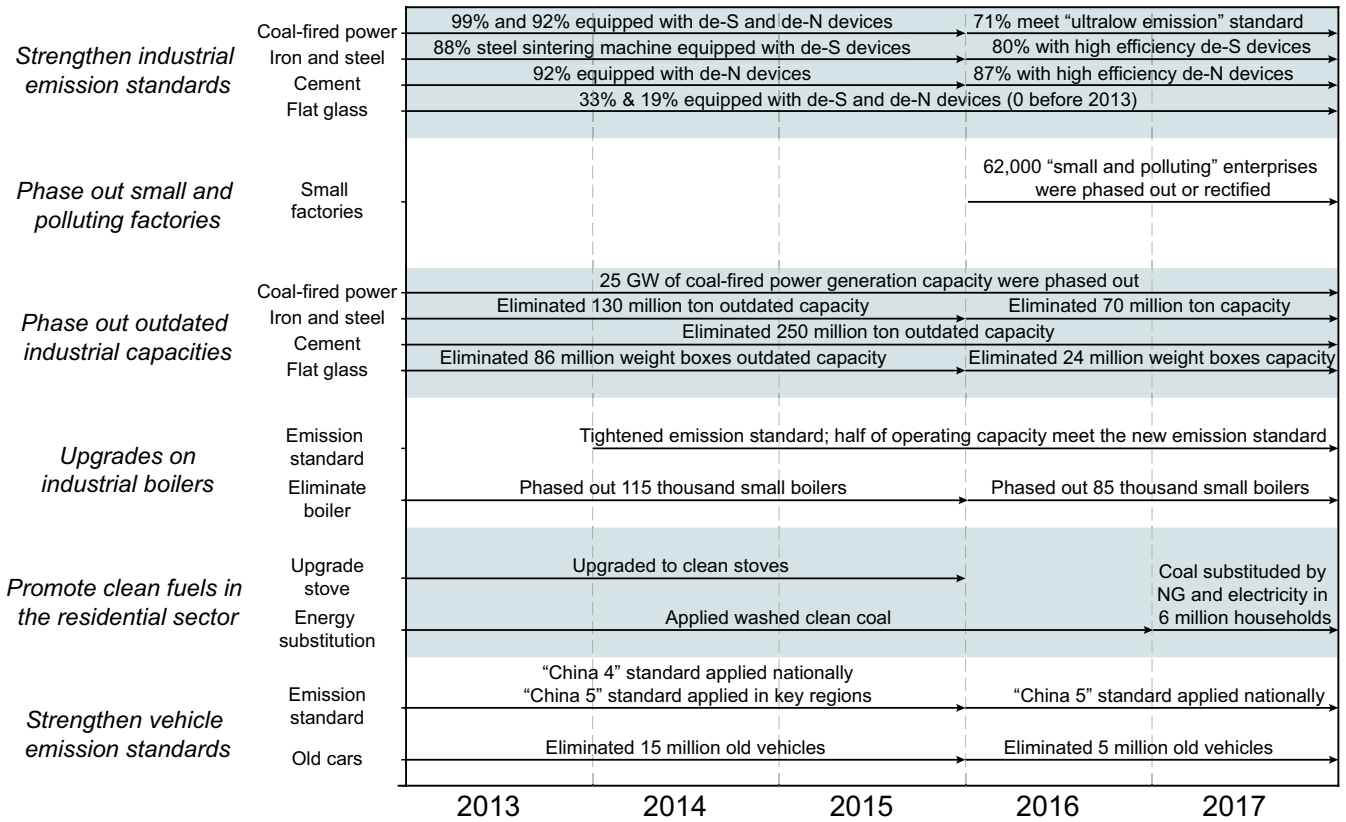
Strengthen industrial emission standards

Coal-fired power
Iron and steel
Cement
Flat glass

99% and 92% equipped with de-S and de-N devices
71% meet “ultralow emission” standard
88% steel sintering machine equipped with de-S devices
80% with high efficiency de-S devices
92% equipped with de-N devices
87% with high efficiency de-N devices
33% & 19% equipped with de-S and de-N devices (0 before 2013)

Phase out small and polluting factories

Small factories

62,000 “small and polluting” enterprises were phased out or rectified

Phase out outdated industrial capacities

Coal-fired power
Iron and steel
Cement
Flat glass

25 GW of coal-fired power generation capacity were phased out
Eliminated 130 million ton outdated capacity
Eliminated 70 million ton capacity
Eliminated 250 million ton outdated capacity
Eliminated 86 million weight boxes outdated capacity
Eliminated 24 million weight boxes capacity

Upgrades on industrial boilers

Emission standard
Eliminate boiler

Tightened emission standard; half of operating capacity meet the new emission standard
Phased out 115 thousand small boilers
Phased out 85 thousand small boilers

Promote clean fuels in the residential sector

Upgrade stove
Energy substitution

Upgraded to clean stoves
Coal substituded by NG and electricity in 6 million households
Applied washed clean coal

Strengthen vehicle emission standards

Emission standard
Old cars

“China 4” standard applied nationally
“China 5” standard applied in key regions
“China 5” standard applied nationally
Eliminated 15 million old vehicles
Eliminated 5 million old vehicles

2013 2014 2015 2016 2017